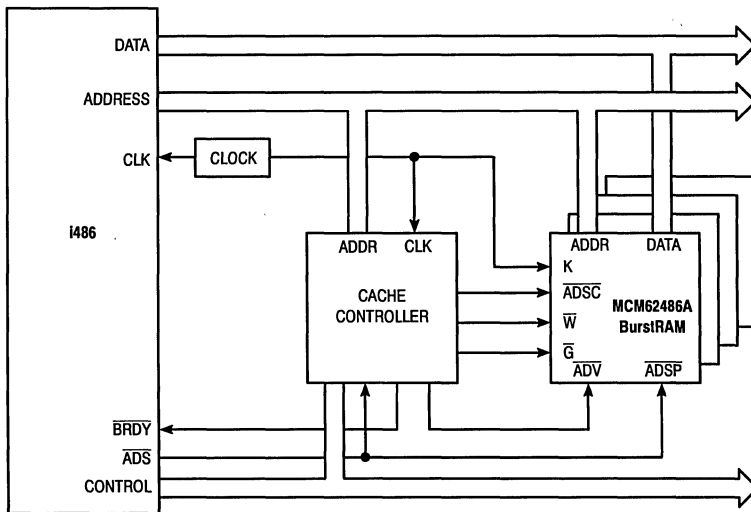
DATA
ADDRESS
CLK
CLOCK
i486
ADDR
CLK
CACHE CONTROLLER
ADDR
DATA
K
$\overline{ADSC}$
$\overline{W}$
$\overline{G}$
$\overline{ADV}$
MCM62486A BurstRAM
$\overline{ADSP}$
$\overline{BRDY}$
$\overline{ADS}$
CONTROL